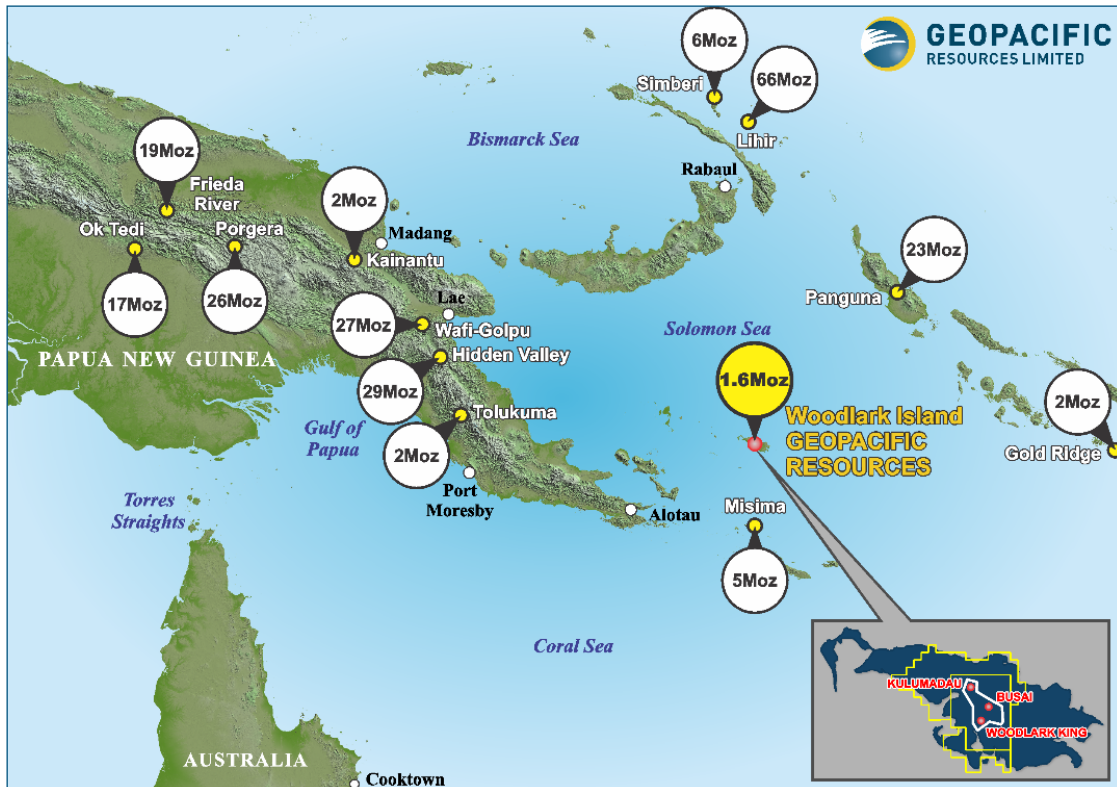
GEOPACIFIC
RESOURCES LIMITED

6Moz
Simberi
66Moz
Lihir
Bismarck Sea
Rabaul
19Moz
Frieda River
2Moz
Madang
Ok Tedi
Porgera
Kainantu
17Moz
26Moz
23Moz
Panguna
Lae
27Moz
Wafi-Golpu
Solomon Sea
PAPUA NEW GUINEA
Hidden Valley
29Moz
1.6Moz
Woodlark Island
GEOPACIFIC
RESOURCES
2Moz
Gulf of Papua
Tolukuma
2Moz
Gold Ridge
Port Moresby
Torres Straights
Alotau
Misima
5Moz
Coral Sea
KULUMADAU
BUSAI
WOODLARK KING
AUSTRALIA
Cooktown